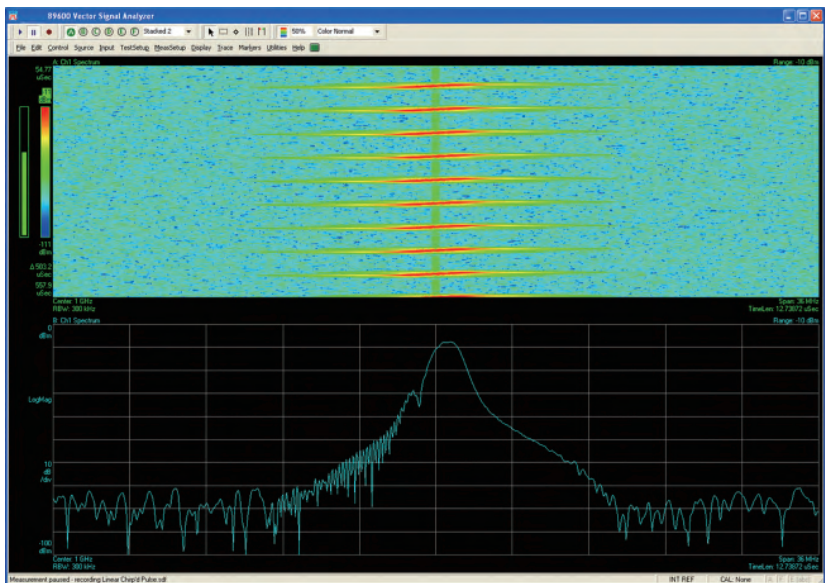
89600 Vector Signal Analyzer

Stacked 2

50%

Color Normal

File Edit Control Source Input TestSetup MeasSetup Display Trace Markers Utilities Help

A: Ch1 Spectrum

Range: 10 dBm

54.77 uSec

-111 dBm

Δ 503.2 uSec

557.9 uSec

Center: 1 GHz
RBW: 300 kHz

Span: 36 MHz
TimeLen: 12.73872 uSec

B: Ch1 Spectrum

Range: 10 dBm

0 dBm

LogMag

10 dB /div

-100 dBm

Center: 1 GHz
RBW: 300 kHz

Span: 36 MHz
TimeLen: 12.73872 uSec

Measurement paused - recording Linear Chirp'd Pulse.sdf

INT REF

CAL: None